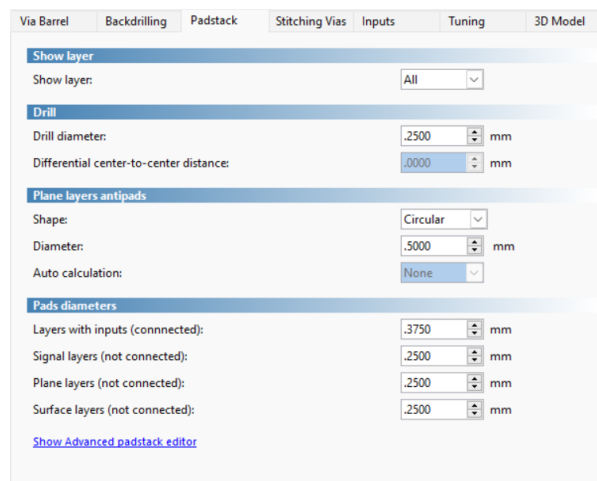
Via Barrel | Backdrilling | Padstack | Stitching Vias | Inputs | Tuning | 3D Model

Show layer
Show layer: All

Drill
Drill diameter: .2500 mm
Differential center-to-center distance: .0000 mm

Plane layers antipads
Shape: Circular
Diameter: .5000 mm
Auto calculation: None

Pads diameters
Layers with inputs (connnected): .3750 mm
Signal layers (not connected): .2500 mm
Plane layers (not connected): .2500 mm
Surface layers (not connected): .2500 mm

Show Advanced padstack editor